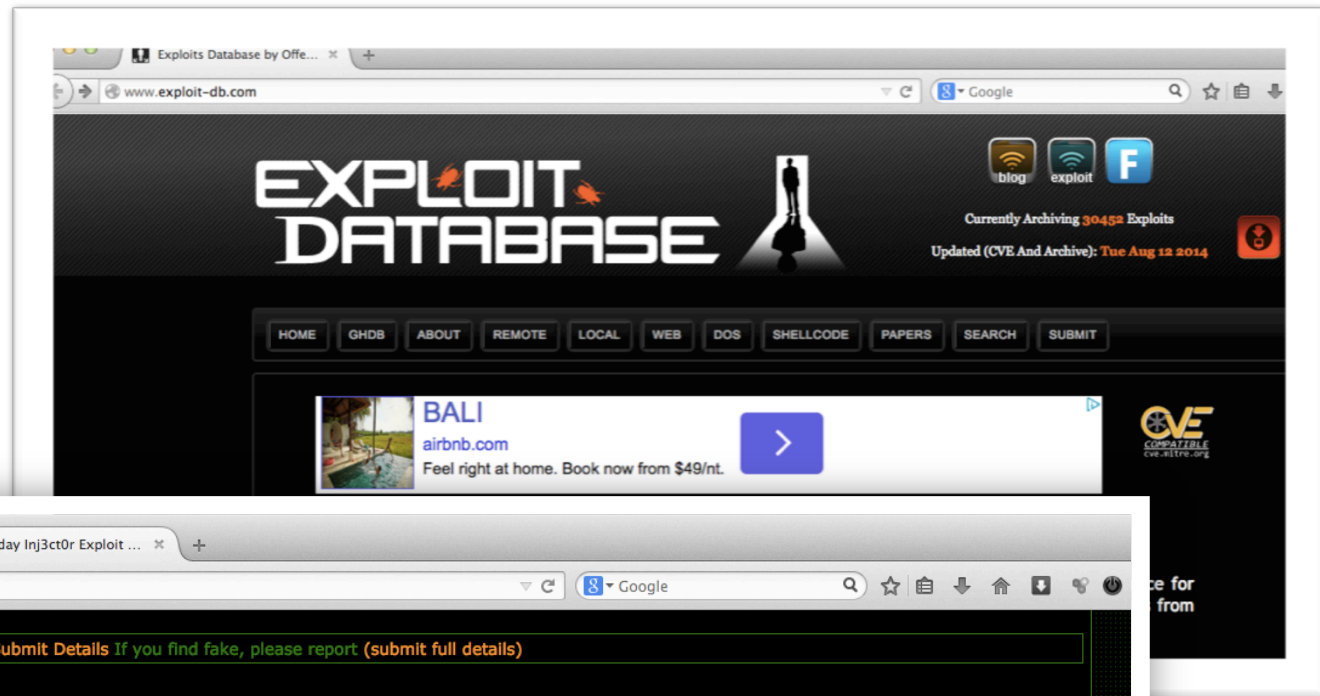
Exploits Database by Offe... ×

www.exploit-db.com

Google

EXPLOIT DATABASE

blog exploit F

Currently Archiving 30452 Exploits

Updated (CVE And Archive): Tue Aug 12 2014

HOME GHDB ABOUT REMOTE LOCAL WEB DOS SHELLCODE PAPERS SEARCH SUBMIT

BALI

airbnb.com

Feel right at home. Book now from $49/nt.

CVE COMPATIBLE cve.mitre.org

day Inj3ct0r Exploit ... ×

Google

ce for
from

ubmit Details If you find fake, please report (submit full details)